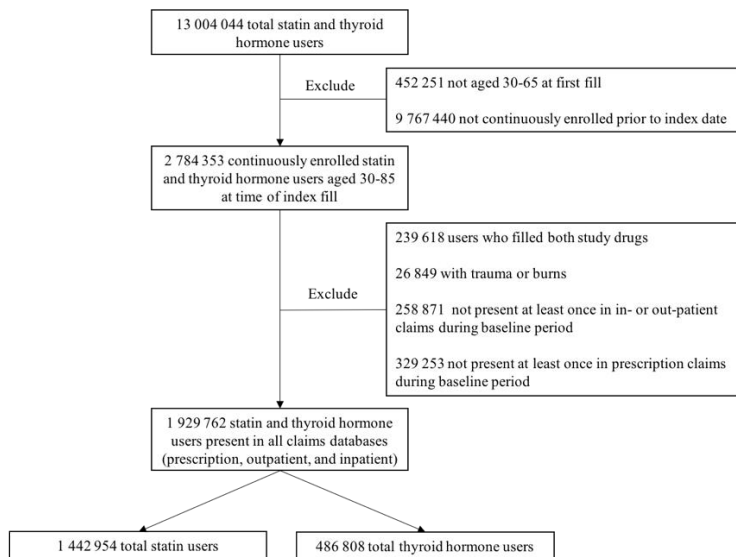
13 004 044 total statin and thyroid hormone users

Exclude

452 251 not aged 30-65 at first fill

9 767 440 not continuously enrolled prior to index date

2 784 353 continuously enrolled statin and thyroid hormone users aged 30-85 at time of index fill

Exclude

239 618 users who filled both study drugs

26 849 with trauma or burns

258 871 not present at least once in in- or out-patient claims during baseline period

329 253 not present at least once in prescription claims during baseline period

1 929 762 statin and thyroid hormone users present in all claims databases (prescription, outpatient, and inpatient)

1 442 954 total statin users

486 808 total thyroid hormone users